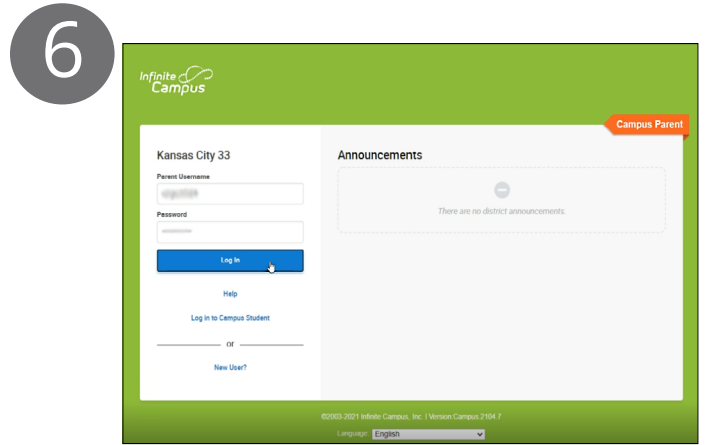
6

Infinite Campus

Campus Parent

Kansas City 33

Parent Username

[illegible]

Password

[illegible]

Log In

Help

Log in to Campus Student

or

New User?

Announcements

There are no district announcements.

©2003-2021 Infinite Campus, Inc. | Version:Campus.2104.7

Language: English